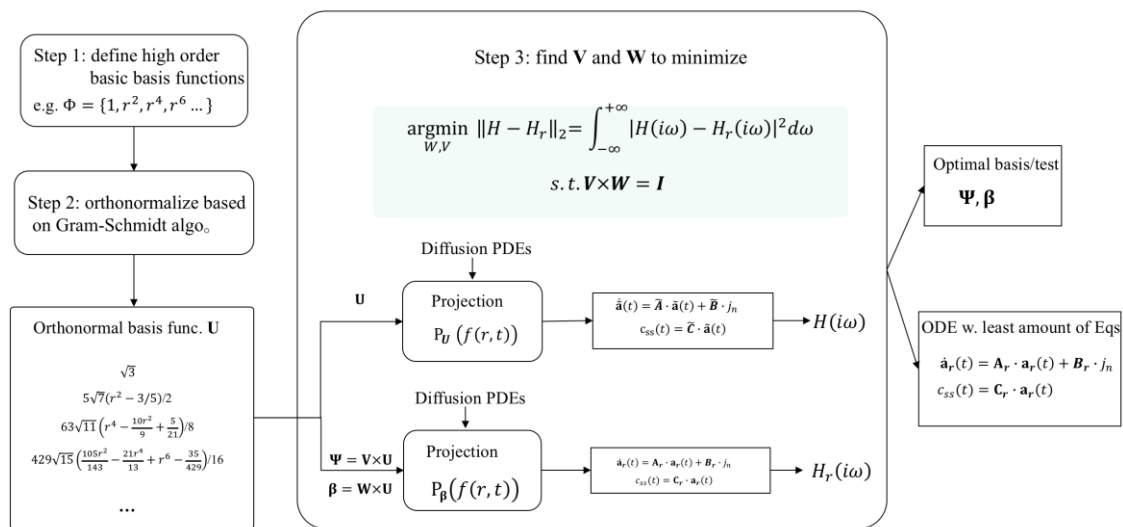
Step 1: define high order basic basis functions
e.g. $\Phi = \{1, r^2, r^4, r^6 \dots\}$

Step 2: orthonormalize based on Gram-Schmidt algo。

Orthonormal basis func. **U**

$\sqrt{3}$
$5\sqrt{7}(r^2 - 3/5)/2$
$63\sqrt{11}\left(r^4 - \frac{10r^2}{9} + \frac{5}{21}\right)/8$
$429\sqrt{15}\left(\frac{105r^2}{143} - \frac{21r^4}{13} + r^6 - \frac{35}{429}\right)/16$
...

Step 3: find **V** and **W** to minimize

$\underset{W,V}{\operatorname{argmin}} \|H - H_r\|_2 = \int_{-\infty}^{+\infty} |H(i\omega) - H_r(i\omega)|^2 d\omega$

$s.t. \boldsymbol{V} \times \boldsymbol{W} = \boldsymbol{I}$

Diffusion PDEs

**U**

Projection
$P_{\boldsymbol{U}}\left(f(r,t)\right)$

$\dot{\tilde{\mathbf{a}}}(t) = \tilde{\boldsymbol{A}} \cdot \tilde{\mathbf{a}}(t) + \tilde{\boldsymbol{B}} \cdot j_n$
$c_{ss}(t) = \tilde{\boldsymbol{C}} \cdot \tilde{\mathbf{a}}(t)$

$H(i\omega)$

Diffusion PDEs

$\boldsymbol{\Psi} = \mathbf{V} \times \mathbf{U}$
$\boldsymbol{\beta} = \mathbf{W} \times \mathbf{U}$

Projection
$P_{\boldsymbol{\beta}}\left(f(r,t)\right)$

$\dot{\mathbf{a}}_r(t) = \mathbf{A}_r \cdot \mathbf{a}_r(t) + \boldsymbol{B}_r \cdot j_n$
$c_{ss}(t) = \mathbf{C}_r \cdot \mathbf{a}_r(t)$

$H_r(i\omega)$

Optimal basis/test
$\boldsymbol{\Psi}, \boldsymbol{\beta}$

ODE w. least amount of Eqs
$\dot{\mathbf{a}}_r(t) = \mathbf{A}_r \cdot \mathbf{a}_r(t) + \boldsymbol{B}_r \cdot j_n$
$c_{ss}(t) = \mathbf{C}_r \cdot \mathbf{a}_r(t)$